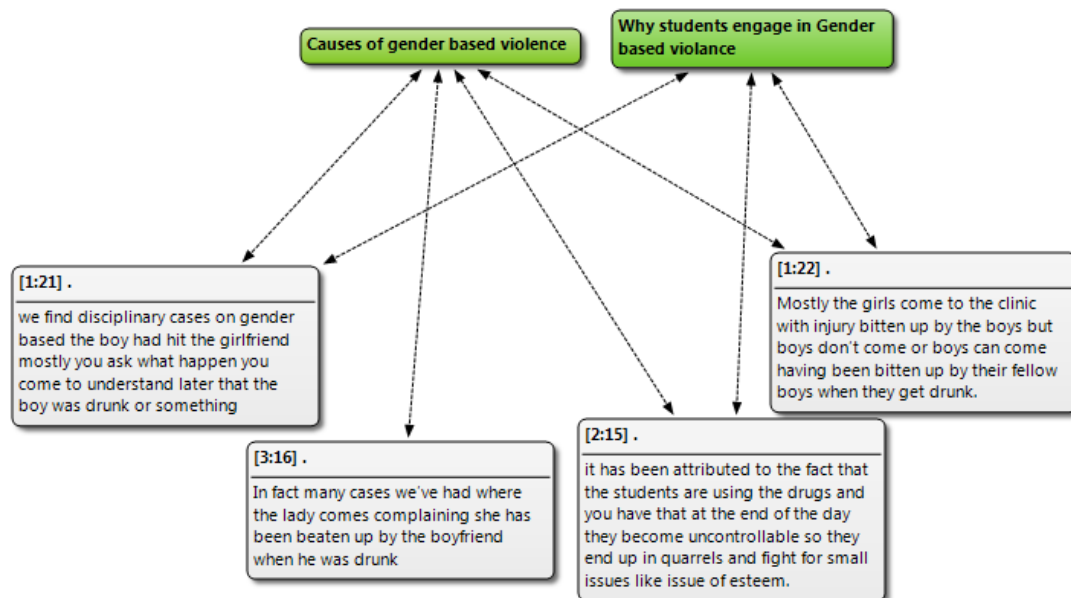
Causes of gender based violence

Why students engage in Gender based violance

[1:21] .

we find disciplinary cases on gender based the boy had hit the girlfriend mostly you ask what happen you come to understand later that the boy was drunk or something

[1:22] .

Mostly the girls come to the clinic with injury bitten up by the boys but boys don't come or boys can come having been bitten up by their fellow boys when they get drunk.

[3:16] .

In fact many cases we've had where the lady comes complaining she has been beaten up by the boyfriend when he was drunk

[2:15] .

it has been attributed to the fact that the students are using the drugs and you have that at the end of the day they become uncontrollable so they end up in quarrels and fight for small issues like issue of esteem.